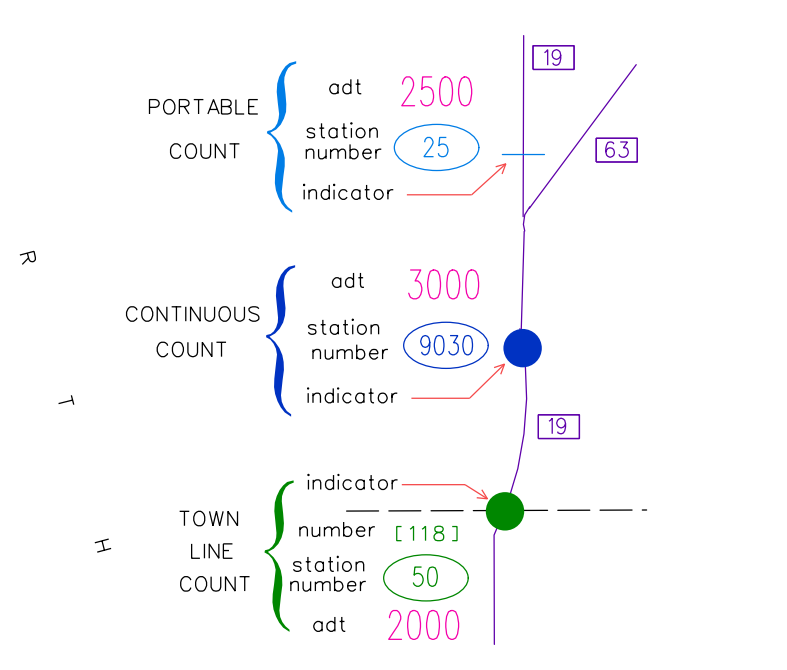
19

PORTABLE COUNT

adt 2500

station number 25

63

indicator

R

CONTINUOUS COUNT

adt 3000

station number 9030

indicator

T

19

TOWN LINE COUNT

indicator

number [118]

station number 50

adt 2000

H